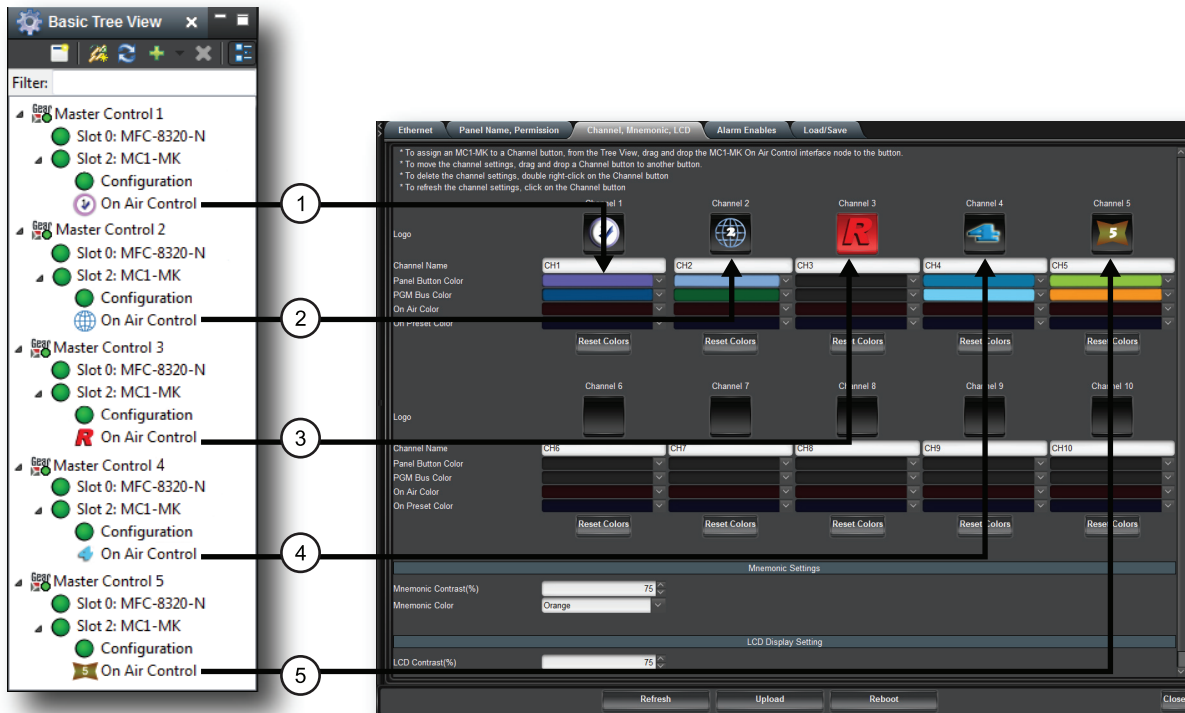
Basic Tree View

Filter:

Master Control 1
Slot 0: MFC-8320-N
Slot 2: MC1-MK
Configuration
On Air Control
Master Control 2
Slot 0: MFC-8320-N
Slot 2: MC1-MK
Configuration
On Air Control
Master Control 3
Slot 0: MFC-8320-N
Slot 2: MC1-MK
Configuration
On Air Control
Master Control 4
Slot 0: MFC-8320-N
Slot 2: MC1-MK
Configuration
On Air Control
Master Control 5
Slot 0: MFC-8320-N
Slot 2: MC1-MK
Configuration
On Air Control

1
2
3
4
5

Ethernet | Panel Name, Permission | Channel, Mnemonic, LCD | Alarm Enables | Load/Save

* To assign an MC1-MK to a Channel button, from the Tree View, drag and drop the MC1-MK On Air Control interface node to the button.
* To move the channel settings, drag and drop a Channel button to another button.
* To delete the channel settings, double right-click on the Channel button
* To refresh the channel settings, click on the Channel button

Channel 1 | Channel 2 | Channel 3 | Channel 4 | Channel 5
Logo
Channel Name: CH1 | CH2 | CH3 | CH4 | CH5
Panel Button Color
PGM Bus Color
On Air Color
On Preset Color
Reset Colors | Reset Colors | Reset Colors | Reset Colors | Reset Colors

Channel 6 | Channel 7 | Channel 8 | Channel 9 | Channel 10
Logo
Channel Name: CH6 | CH7 | CH8 | CH9 | CH10
Panel Button Color
PGM Bus Color
On Air Color
On Preset Color
Reset Colors | Reset Colors | Reset Colors | Reset Colors | Reset Colors

Mnemonic Settings
Mnemonic Contrast(%) 75
Mnemonic Color Orange

LCD Display Setting
LCD Contrast(%) 75

Refresh | Upload | Reboot | Close